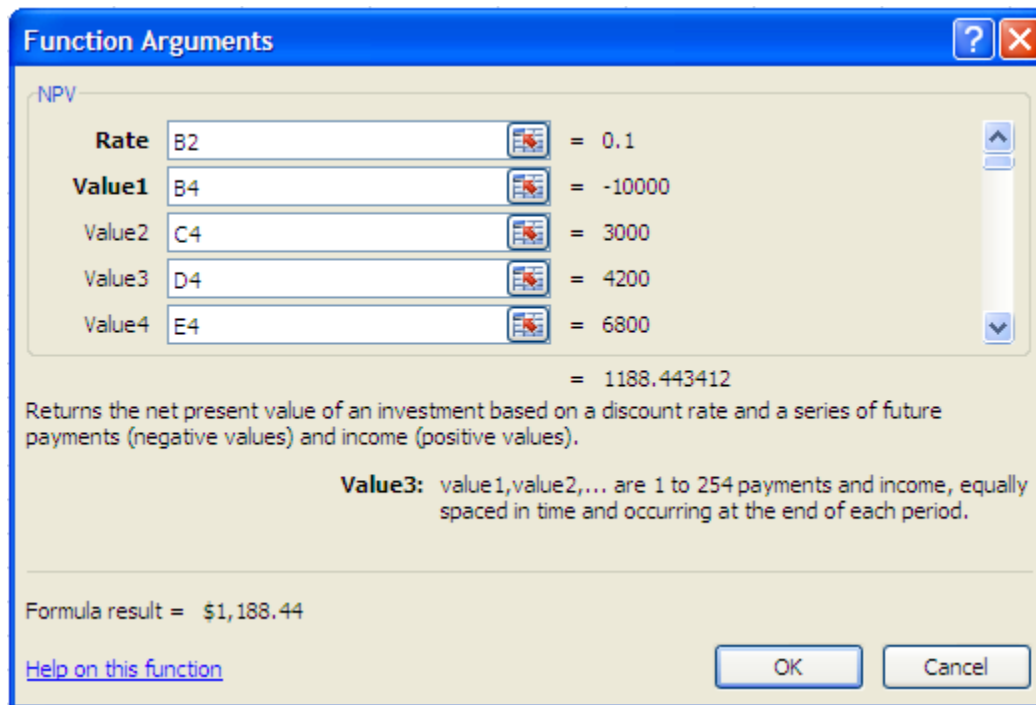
Function Arguments

NPV

| | | |
|---|---|---|
| **Rate** | B2 | = 0.1 |
| **Value1** | B4 | = -10000 |
| Value2 | C4 | = 3000 |
| Value3 | D4 | = 4200 |
| Value4 | E4 | = 6800 |

= 1188.443412

Returns the net present value of an investment based on a discount rate and a series of future payments (negative values) and income (positive values).

**Value3:** value1,value2,... are 1 to 254 payments and income, equally spaced in time and occurring at the end of each period.

Formula result = $1,188.44

Help on this function

OK

Cancel